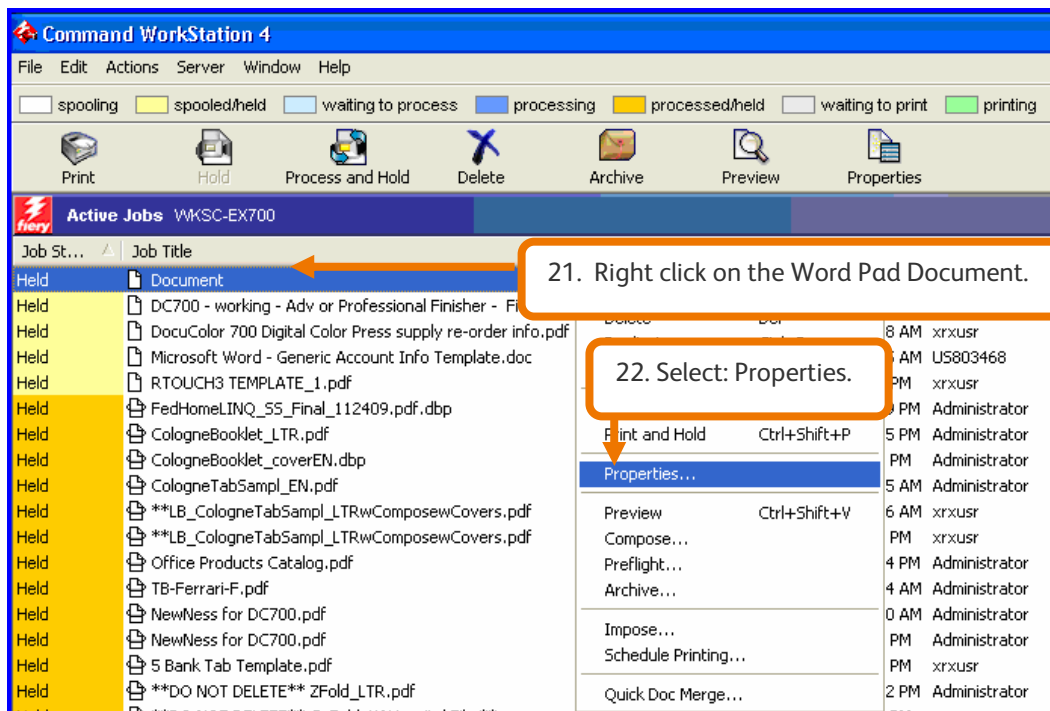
Command WorkStation 4

File Edit Actions Server Window Help

spooling spooled/held waiting to process processing processed/held waiting to print printing

Print Hold Process and Hold Delete Archive Preview Properties

fiery Active Jobs WKSC-EX700

Job St... Job Title

21. Right click on the Word Pad Document.

22. Select: Properties.

| | | | |
|---|---|---|---|
| Held | Document | | |
| Held | DC700 - working - Adv or Professional Finisher - Fi | | |
| Held | DocuColor 700 Digital Color Press supply re-order info.pdf | 8 AM | xrxusr |
| Held | Microsoft Word - Generic Account Info Template.doc | AM | US803468 |
| Held | RTOUCH3 TEMPLATE_1.pdf | PM | xrxusr |
| Held | FedHomeLINQ_SS_Final_112409.pdf.dbp | PM | Administrator |
| Held | CologneBooklet_LTR.pdf | 5 PM | Administrator |
| Held | CologneBooklet_coverEN.dbp | PM | Administrator |
| Held | CologneTabSampl_EN.pdf | 5 AM | Administrator |
| Held | **LB_CologneTabSampl_LTRwComposewCovers.pdf | 6 AM | xrxusr |
| Held | **LB_CologneTabSampl_LTRwComposewCovers.pdf | PM | xrxusr |
| Held | Office Products Catalog.pdf | 4 PM | Administrator |
| Held | TB-Ferrari-F.pdf | 4 AM | Administrator |
| Held | NewNess for DC700.pdf | 0 AM | Administrator |
| Held | NewNess for DC700.pdf | PM | Administrator |
| Held | 5 Bank Tab Template.pdf | PM | xrxusr |
| Held | **DO NOT DELETE** ZFold_LTR.pdf | 2 PM | Administrator |

Delete Del
Print and Hold Ctrl+Shift+P
Properties...
Preview Ctrl+Shift+V
Compose...
Preflight...
Archive...
Impose...
Schedule Printing...
Quick Doc Merge...